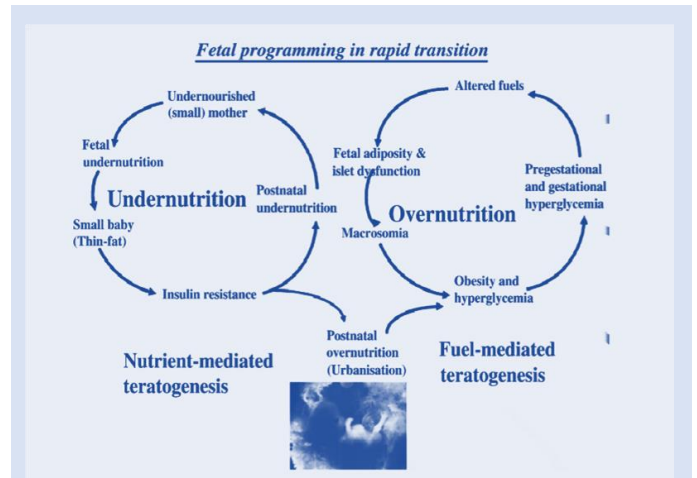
Fetal programming in rapid transition

Undernourished (small) mother

Fetal undernutrition

Undernutrition

Postnatal undernutrition

Small baby (Thin-fat)

Insulin resistance

Altered fuels

Fetal adiposity & islet dysfunction

Pregestational and gestational hyperglycemia

Overnutrition

Macrosomia

Obesity and hyperglycemia

Postnatal overnutrition (Urbanisation)

Nutrient-mediated teratogenesis

Fuel-mediated teratogenesis